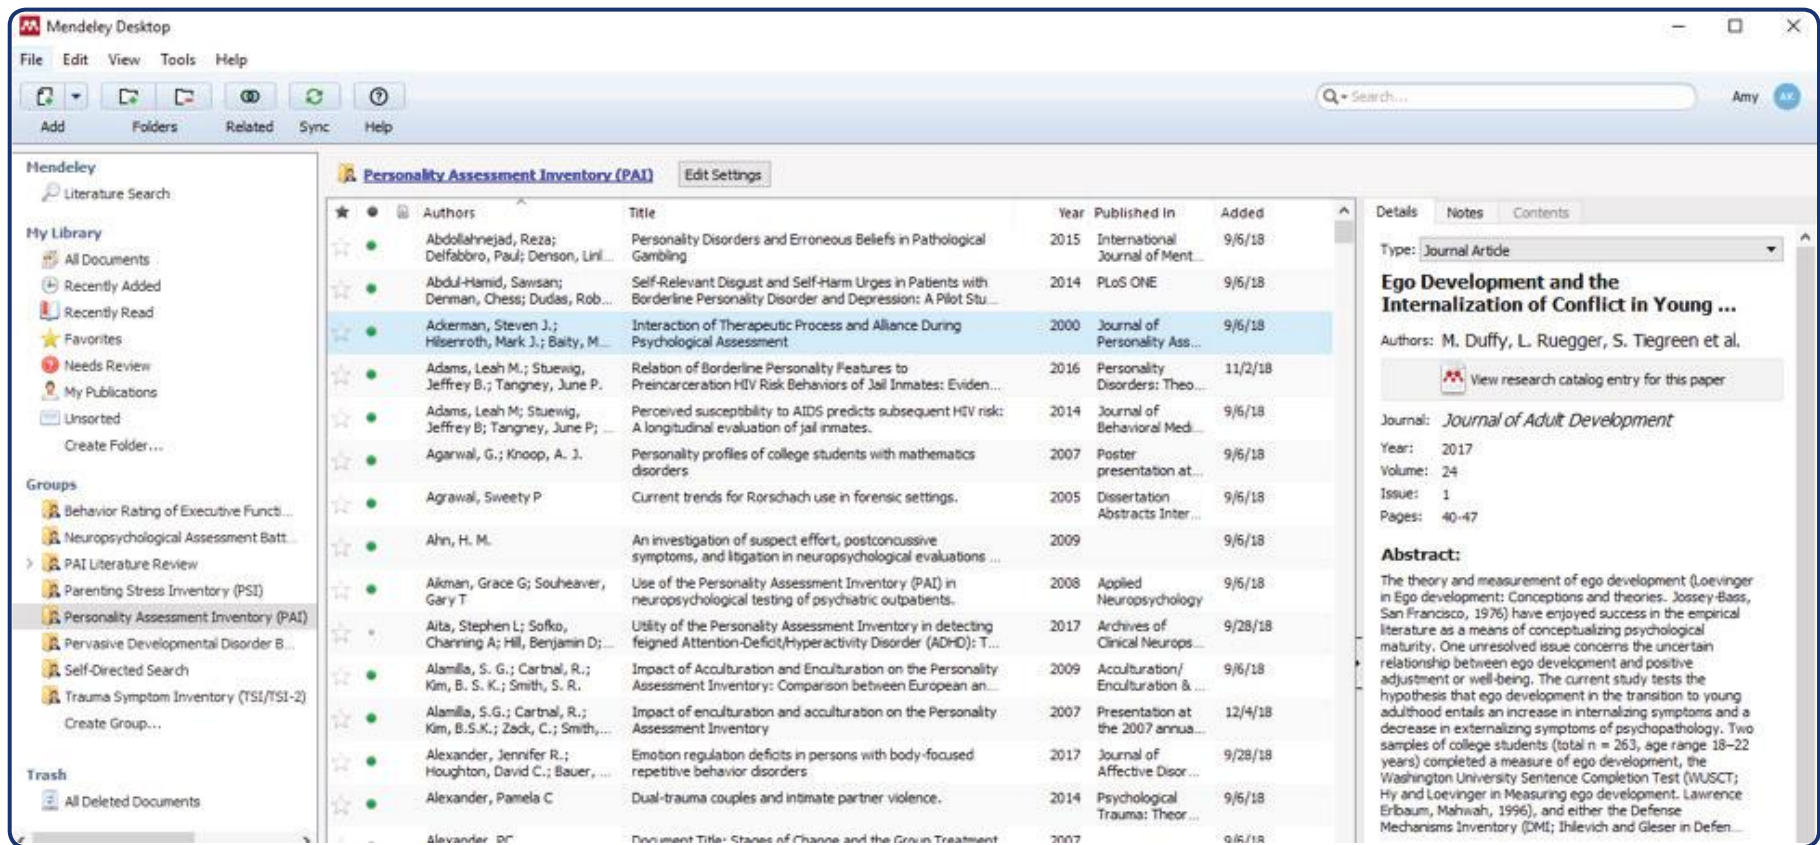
Mendeley Desktop

File Edit View Tools Help

Add Folders Related Sync Help

Search...

Amy

Mendeley
Literature Search

My Library
All Documents
Recently Added
Recently Read
Favorites
Needs Review
My Publications
Unsorted
Create Folder...

Groups
Behavior Rating of Executive Functi...
Neuropsychological Assessment Batt...
PAI Literature Review
Parenting Stress Inventory (PSI)
Personality Assessment Inventory (PAI)
Pervasive Developmental Disorder B...
Self-Directed Search
Trauma Symptom Inventory (TSI/TSI-2)
Create Group...

Trash
All Deleted Documents

Personality Assessment Inventory (PAI) Edit Settings

| Authors | Title | Year | Published In | Added |
|---|---|---|---|---|
| Abdollahnejad, Reza; Delfabbro, Paul; Denson, Linl... | Personality Disorders and Erroneous Beliefs in Pathological Gambling | 2015 | International Journal of Ment... | 9/6/18 |
| Abdul-Hamid, Sawsan; Denman, Chess; Dudas, Rob... | Self-Relevant Disgust and Self-Harm Urges in Patients with Borderline Personality Disorder and Depression: A Pilot Stu... | 2014 | PLoS ONE | 9/6/18 |
| Ackerman, Steven J.; Hilsenroth, Mark J.; Baity, M... | Interaction of Therapeutic Process and Alliance During Psychological Assessment | 2000 | Journal of Personality Ass... | 9/6/18 |
| Adams, Leah M.; Stuewig, Jeffrey B.; Tangney, June P. | Relation of Borderline Personality Features to Preincarceration HIV Risk Behaviors of Jail Inmates: Eviden... | 2016 | Personality Disorders: Theo... | 11/2/18 |
| Adams, Leah M; Stuewig, Jeffrey B; Tangney, June P; ... | Perceived susceptibility to AIDS predicts subsequent HIV risk: A longitudinal evaluation of jail inmates. | 2014 | Journal of Behavioral Medi... | 9/6/18 |
| Agarwal, G.; Knoop, A. J. | Personality profiles of college students with mathematics disorders | 2007 | Poster presentation at... | 9/6/18 |
| Agrawal, Sweety P | Current trends for Rorschach use in forensic settings. | 2005 | Dissertation Abstracts Inter... | 9/6/18 |
| Ahn, H. M. | An investigation of suspect effort, postconcussive symptoms, and litigation in neuropsychological evaluations ... | 2009 | | 9/6/18 |
| Aikman, Grace G; Souheaver, Gary T | Use of the Personality Assessment Inventory (PAI) in neuropsychological testing of psychiatric outpatients. | 2008 | Applied Neuropsychology | 9/6/18 |
| Aita, Stephen L; Sofko, Channing A; Hill, Benjamin D; ... | Utility of the Personality Assessment Inventory in detecting feigned Attention-Deficit/Hyperactivity Disorder (ADHD): T... | 2017 | Archives of Clinical Neurops... | 9/28/18 |
| Alamilla, S. G.; Cartnal, R.; Kim, B. S. K.; Smith, S. R. | Impact of Acculturation and Enculturation on the Personality Assessment Inventory: Comparison between European an... | 2009 | Acculturation/ Enculturation & ... | 9/6/18 |
| Alamilla, S.G.; Cartnal, R.; Kim, B.S.K.; Zack, C.; Smith,... | Impact of enculturation and acculturation on the Personality Assessment Inventory | 2007 | Presentation at the 2007 annua... | 12/4/18 |
| Alexander, Jennifer R.; Houghton, David C.; Bauer, ... | Emotion regulation deficits in persons with body-focused repetitive behavior disorders | 2017 | Journal of Affective Disor... | 9/28/18 |
| Alexander, Pamela C | Dual-trauma couples and intimate partner violence. | 2014 | Psychological Trauma: Theor... | 9/6/18 |
| Alexander, PC | Document Title: Stages of Change and the Group Treatment | 2007 | | 9/6/18 |

Details Notes Contents

Type: Journal Article

Ego Development and the Internalization of Conflict in Young ...

Authors: M. Duffy, L. Ruegger, S. Tiegreen et al.

View research catalog entry for this paper

Journal: Journal of Adult Development
Year: 2017
Volume: 24
Issue: 1
Pages: 40-47

Abstract:
The theory and measurement of ego development (Loevinger in Ego development: Conceptions and theories. Jossey-Bass, San Francisco, 1976) have enjoyed success in the empirical literature as a means of conceptualizing psychological maturity. One unresolved issue concerns the uncertain relationship between ego development and positive adjustment or well-being. The current study tests the hypothesis that ego development in the transition to young adulthood entails an increase in internalizing symptoms and a decrease in externalizing symptoms of psychopathology. Two samples of college students (total n = 263, age range 18–22 years) completed a measure of ego development, the Washington University Sentence Completion Test (WUSCT; Hy and Loevinger in Measuring ego development. Lawrence Erlbaum, Mahwah, 1996), and either the Defense Mechanisms Inventory (DMI; Ihilevich and Gleser in Defen...